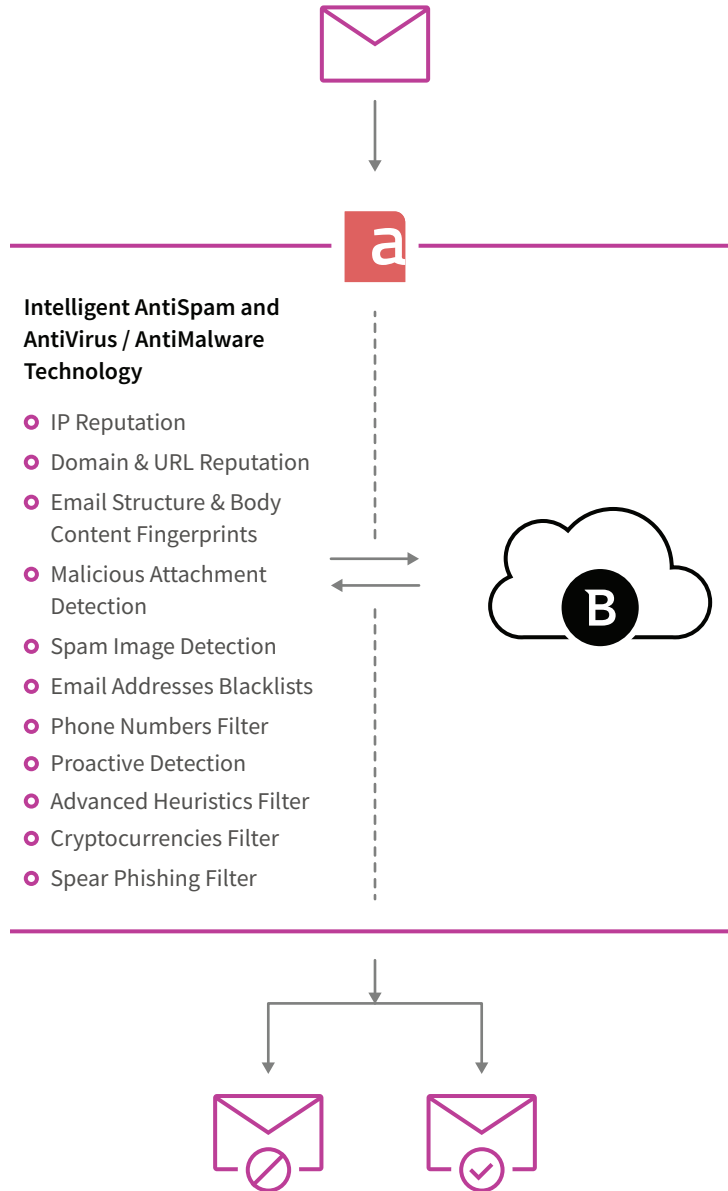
a

Intelligent AntiSpam and AntiVirus / AntiMalware Technology

- IP Reputation
- Domain & URL Reputation
- Email Structure & Body Content Fingerprints
- Malicious Attachment Detection
- Spam Image Detection
- Email Addresses Blacklists
- Phone Numbers Filter
- Proactive Detection
- Advanced Heuristics Filter
- Cryptocurrencies Filter
- Spear Phishing Filter

B